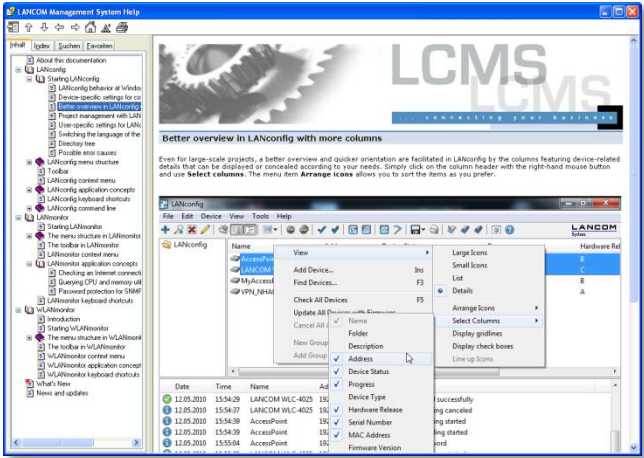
LANCOM Management System Help

Inhalt Index Suchen Favoriten

About this documentation
LANconfig
Starting LANconfig
LANconfig behavior at Window
Device-specific settings for co
Better overview in LANconfig
Project management with LAN
User-specific settings for LAN
Switching the language of the
Directory tree
Possible error causes
LANconfig menu structure
Toolbar
LANconfig context menu
LANconfig application concepts
LANconfig keyboard shortcuts
LANconfig command line
LANmonitor
Starting LANmonitor
The menu structure in LANmonitor
The toolbar in LANmonitor
LANmonitor context menu
LANmonitor application concepts
Checking an Internet connecti
Querying CPU and memory util
Password protection for SNMF
LANmonitor keyboard shortcuts
WLANmonitor
Introduction
Starting WLANmonitor
The menu structure in WLANmonito
The toolbar in WLANmonitor
WLANmonitor context menu
WLANmonitor application concept
WLANmonitor keyboard shortcuts
What's New
News and updates

LCMS
connecting your business

Better overview in LANconfig with more columns

Even for large-scale projects, a better overview and quicker orientation are facilitated in LANconfig by the columns featuring device-related details that can be displayed or concealed according to your needs. Simply click on the column header with the right-hand mouse button and use **Select columns**. The menu item **Arrange icons** allows you to sort the items as you prefer.

LANconfig
File Edit Device View Tools Help
LANCOM Systems
LANconfig
Name
AccessPoi
LANCOM
MyAccessl
VPN_NHAI
Hardware Rel
B
C
B
A

View
Add Device... Ins
Find Devices... F3
Check All Devices F5
Update All Devices with Firmware
Cancel All A
New Group
Add Group

Large Icons
Small Icons
List
Details
Arrange Icons
Select Columns
Display gridlines
Display check boxes
Line up Icons

Name
Folder
Description
Address
Device Status
Progress
Device Type
Hardware Release
Serial Number
MAC Address
Firmware Version

Date Time Name Ad
12.05.2010 15:54:29 LANCOM WLC-4025 192 successfully
12.05.2010 15:54:37 LANCOM WLC-4025 192 ing canceled
12.05.2010 15:54:47 AccessPoint 192 ing started
12.05.2010 15:54:59 LANCOM WLC-4025 192 ing started
12.05.2010 15:55:04 AccessPoint 192 word